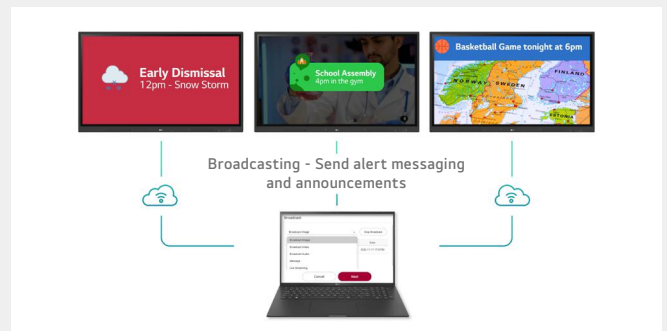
Early Dismissal
12pm - Snow Storm

School Assembly
4pm in the gym

Basketball Game tonight at 6pm

NORWAY
SWEDEN
FINLAND
ESTONIA

Broadcasting - Send alert messaging and announcements

Broadcast

Broadcast Image
Broadcast Video
Broadcast Audio
Message
Live Streaming

Cancel
Next

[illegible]